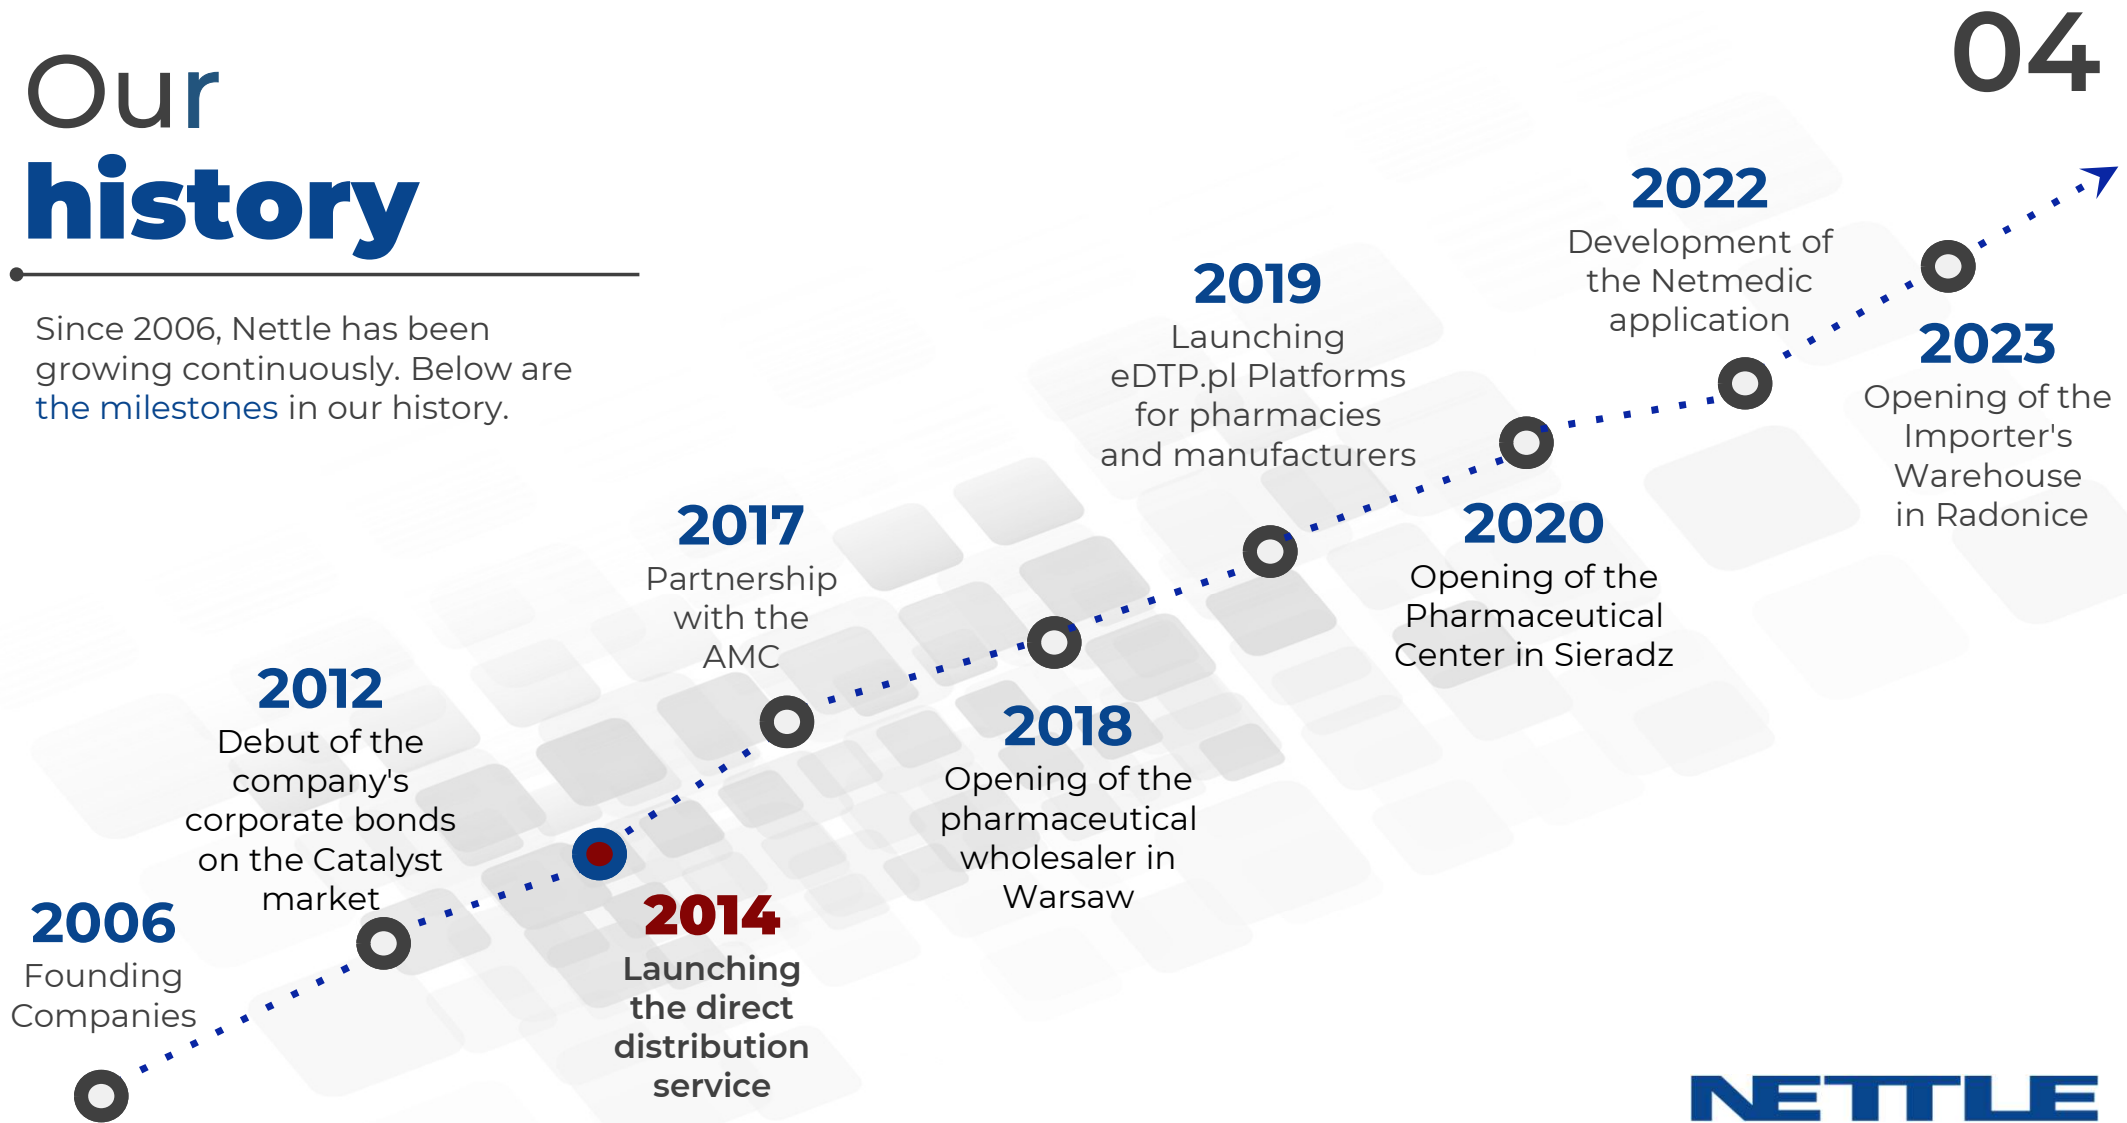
04

Our
history

Since 2006, Nettle has been growing continuously. Below are the milestones in our history.

2006
Founding Companies

2012
Debut of the company's corporate bonds on the Catalyst market

2014
Launching the direct distribution service

2017
Partnership with the AMC

2018
Opening of the pharmaceutical wholesaler in Warsaw

2019
Launching eDTP.pl Platforms for pharmacies and manufacturers

2020
Opening of the Pharmaceutical Center in Sieradz

2022
Development of the Netmedic application

2023
Opening of the Importer's Warehouse in Radonice

NETTLE